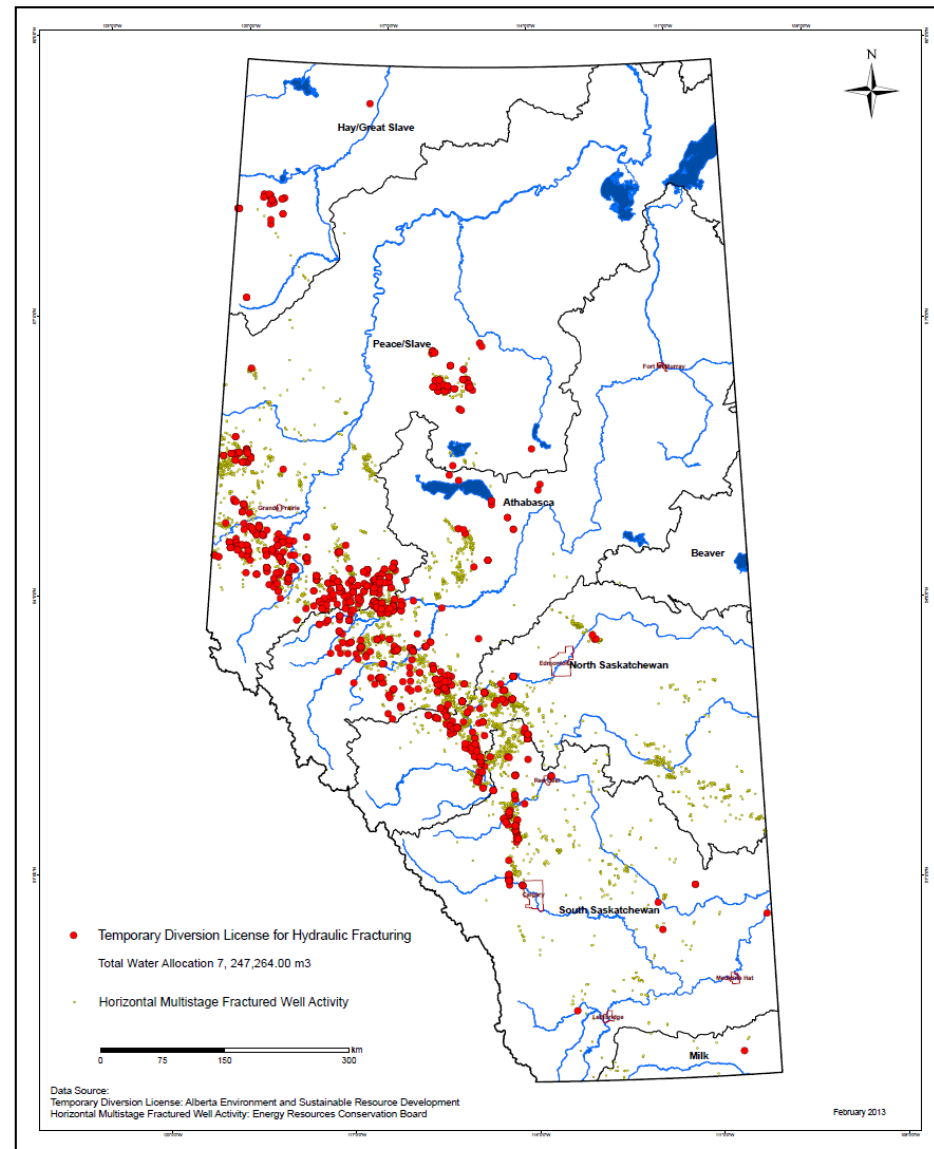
N

Hay/Great Slave

Peace/Slave

Fort McMurray

Athabasca

Grande Prairie

Beaver

Edmonton

North Saskatchewan

Red Deer

Calgary

South Saskatchewan

Medicine Hat

Lethbridge

Milk

Temporary Diversion License for Hydraulic Fracturing

Total Water Allocation 7, 247,264.00 m3

Horizontal Multistage Fractured Well Activity

0 75 150 300 km

Data Source:
Temporary Diversion License: Alberta Environment and Sustainable Resource Development
Horizontal Multistage Fractured Well Activity: Energy Resources Conservation Board

February 2013